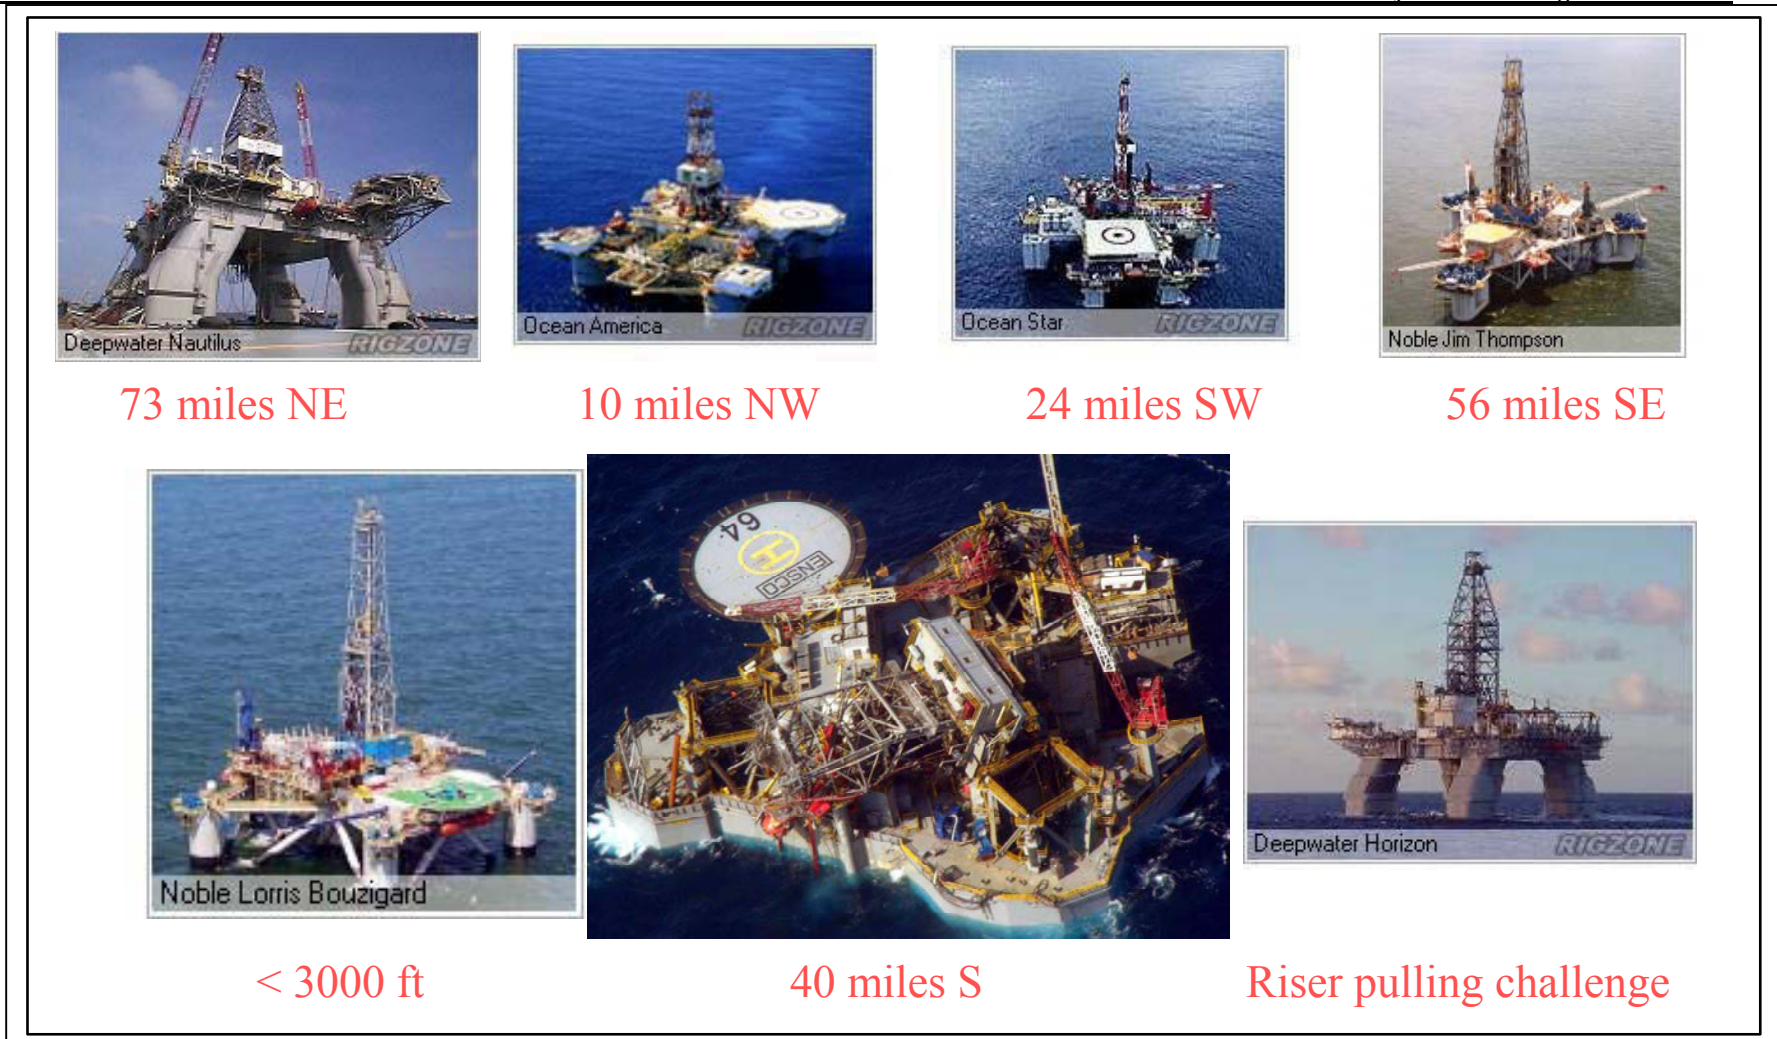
Deepwater Nautilus RIGZONE
73 miles NE

Ocean America RIGZONE
10 miles NW

Ocean Star RIGZONE
24 miles SW

Noble Jim Thompson
56 miles SE

Noble Lorris Bouzigard
< 3000 ft

64 H ENSCO
40 miles S

Deepwater Horizon RIGZONE
Riser pulling challenge